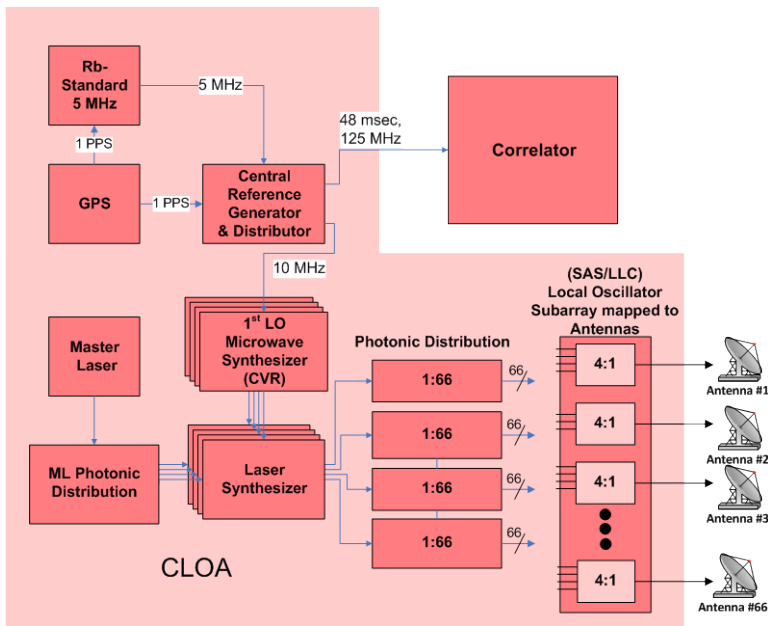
Rb-Standard 5 MHz

5 MHz

1 PPS

GPS

1 PPS

Central Reference Generator & Distributor

48 msec, 125 MHz

Correlator

10 MHz

Master Laser

$1^{st}$ LO Microwave Synthesizer (CVR)

Photonic Distribution

(SAS/LLC) Local Oscillator Subarray mapped to Antennas

ML Photonic Distribution

Laser Synthesizer

1:66

66

1:66

66

1:66

66

1:66

66

4:1

4:1

4:1

4:1

Antenna #1

Antenna #2

Antenna #3

Antenna #66

CLOA